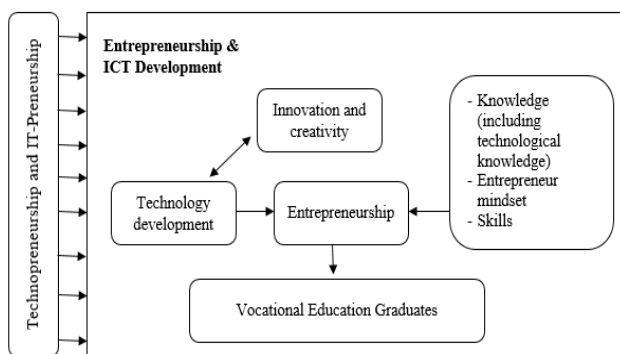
Technopreneurship and IT-Preneurship

Entrepreneurship & ICT Development

Innovation and creativity

- Knowledge (including technological knowledge)
- Entrepreneur mindset
- Skills

Technology development

Entrepreneurship

Vocational Education Graduates